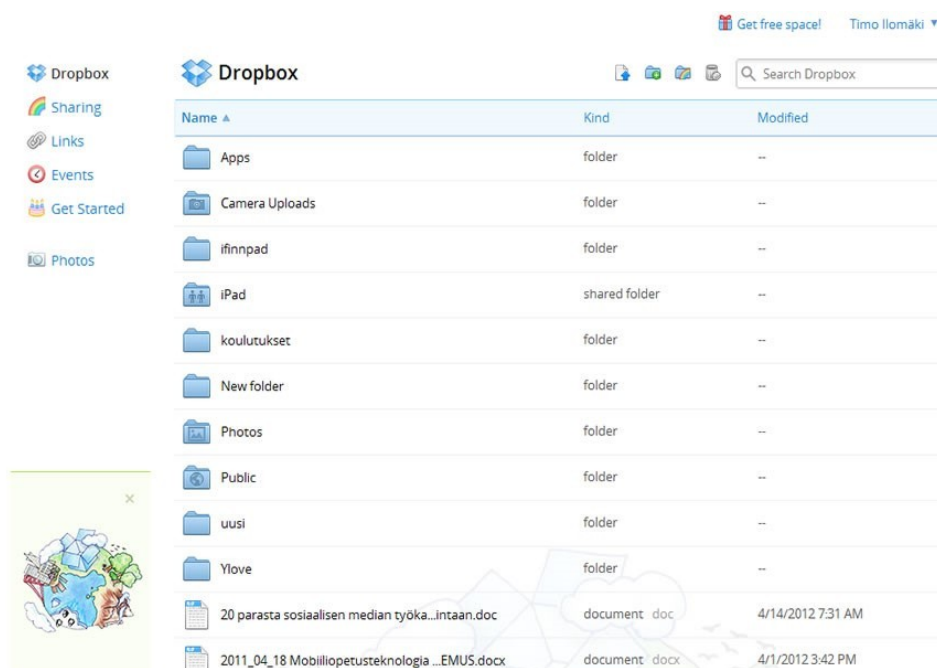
Get free space! Timo Ilomäki ▼

Dropbox
Sharing
Links
Events
Get Started

Photos

×

Dropbox

Search Dropbox

| Name ▲ | Kind | Modified |
|---|---|---|
| Apps | folder | -- |
| Camera Uploads | folder | -- |
| ifinnpad | folder | -- |
| iPad | shared folder | -- |
| koulutukset | folder | -- |
| New folder | folder | -- |
| Photos | folder | -- |
| Public | folder | -- |
| uusi | folder | -- |
| Ylove | folder | -- |
| 20 parasta sosiaalisen median työka...intaan.doc | document doc | 4/14/2012 7:31 AM |
| 2011_04_18 Mobiiliopetusteknologia ...EMUS.docx | document docx | 4/1/2012 3:42 PM |